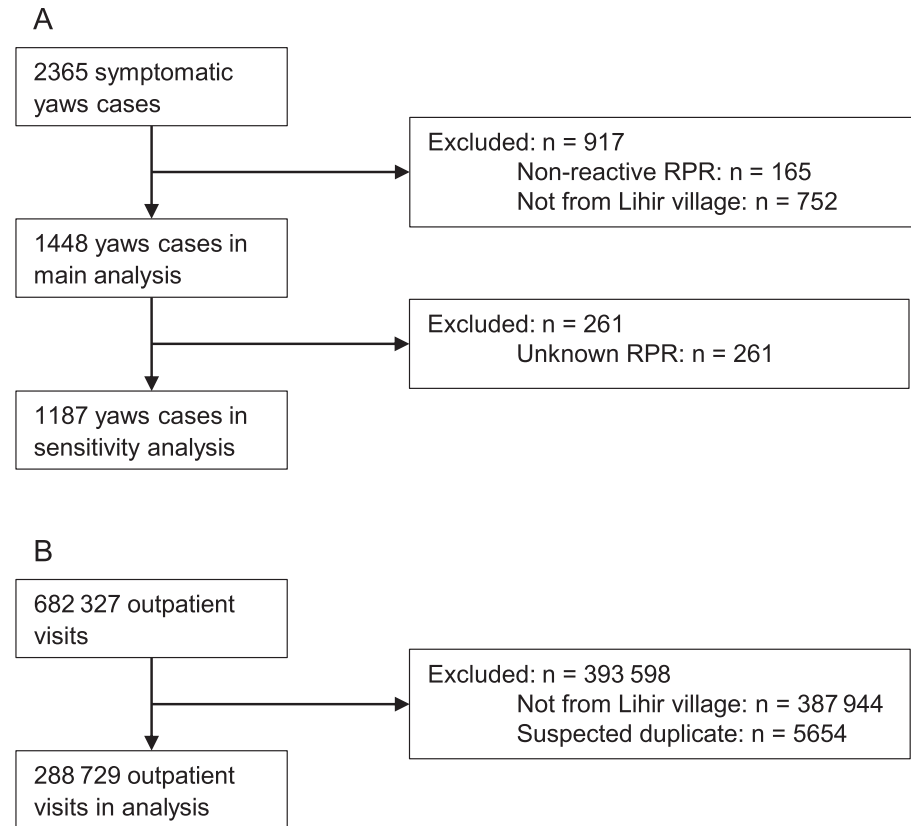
A

2365 symptomatic yaws cases

Excluded: n = 917
Non-reactive RPR: n = 165
Not from Lihir village: n = 752

1448 yaws cases in main analysis

Excluded: n = 261
Unknown RPR: n = 261

1187 yaws cases in sensitivity analysis

B

682 327 outpatient visits

Excluded: n = 393 598
Not from Lihir village: n = 387 944
Suspected duplicate: n = 5654

288 729 outpatient visits in analysis